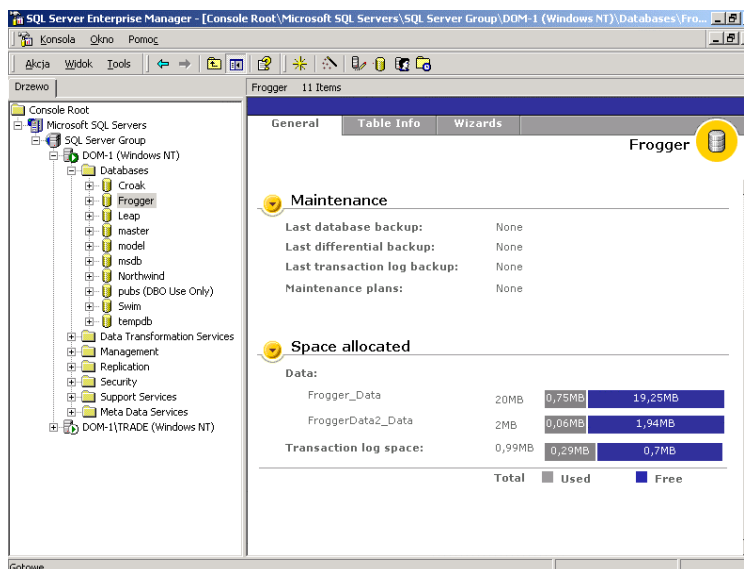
SQL Server Enterprise Manager - [Console Root\Microsoft SQL Servers\SQL Server Group\DOM-1 (Windows NT)\Databases\Fro...

Konsola Okno Pomoc

Akcja Widok Tools

Drzewo

Frogger 11 Items

Console Root
Microsoft SQL Servers
SQL Server Group
DOM-1 (Windows NT)
Databases
Croak
Frogger
Leap
master
model
msdb
Northwind
pubs (DBO Use Only)
Swim
tempdb
Data Transformation Services
Management
Replication
Security
Support Services
Meta Data Services
DOM-1\TRADE (Windows NT)

General | Table Info | Wizards

Frogger

Maintenance

| | |
|---|---|
| Last database backup: | None |
| Last differential backup: | None |
| Last transaction log backup: | None |
| Maintenance plans: | None |

Space allocated

Data:

| | | | |
|---|---|---|---|
| Frogger_Data | 20MB | 0,75MB | 19,25MB |
| FroggerData2_Data | 2MB | 0,06MB | 1,94MB |
| Transaction log space: | 0,99MB | 0,29MB | 0,7MB |

Total Used Free

Gotowe